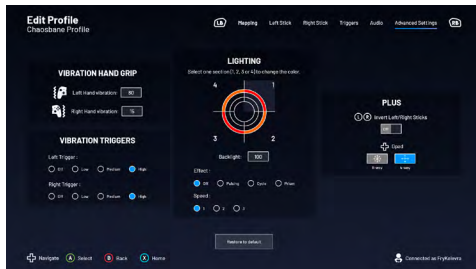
Edit Profile
Chaosbane Profile

LB Mapping Left Stick Right Stick Triggers Audio Advanced Settings RB

VIBRATION HAND GRIP
Left Hand vibration: 50
Right Hand vibration: %

VIBRATION TRIGGERS
Left Trigger :
Off Low Medium High
Right Trigger :
Off Low Medium High

LIGHTING
Select one section (1, 2, 3 or 4) to change the color.
4 1
3 2
Backlight: 100
Effect :
Off Pulsing Cyclic Prism
Speed :
1 2 3

PLUS
L R Invert Left/Right Sticks
Off
D-pad
8-way 4-way

Restore to default

Navigate A Select B Back X Home

Connected as FryKelevra